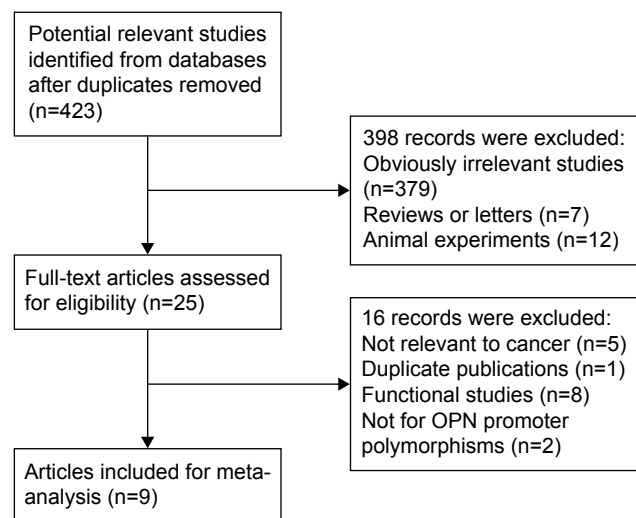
Potential relevant studies identified from databases after duplicates removed (n=423)

398 records were excluded:
Obviously irrelevant studies (n=379)
Reviews or letters (n=7)
Animal experiments (n=12)

Full-text articles assessed for eligibility (n=25)

16 records were excluded:
Not relevant to cancer (n=5)
Duplicate publications (n=1)
Functional studies (n=8)
Not for OPN promoter polymorphisms (n=2)

Articles included for meta-analysis (n=9)